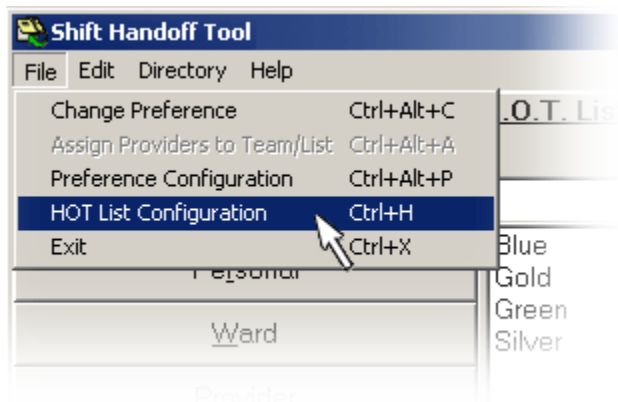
Shift Handoff Tool
File Edit Directory Help
Change Preference Ctrl+Alt+C
Assign Providers to Team/List Ctrl+Alt+A
Preference Configuration Ctrl+Alt+P
HOT List Configuration Ctrl+H
Exit Ctrl+X
.O.T. Lis
Personal
Ward
Provider
Blue
Gold
Green
Silver